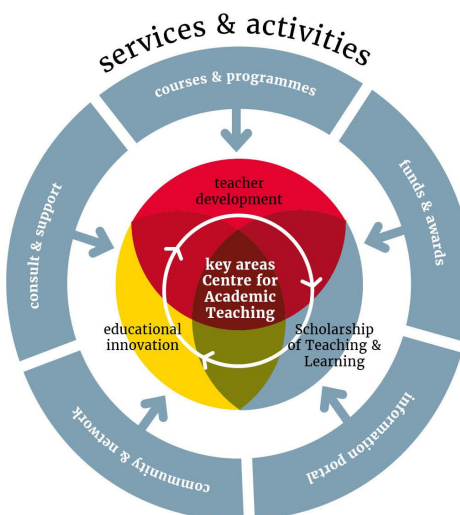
services & activities

courses & programmes

funds & awards

information portal

community & network

consult & support

teacher development

key areas Centre for Academic Teaching

educational innovation

Scholarship of Teaching & Learning